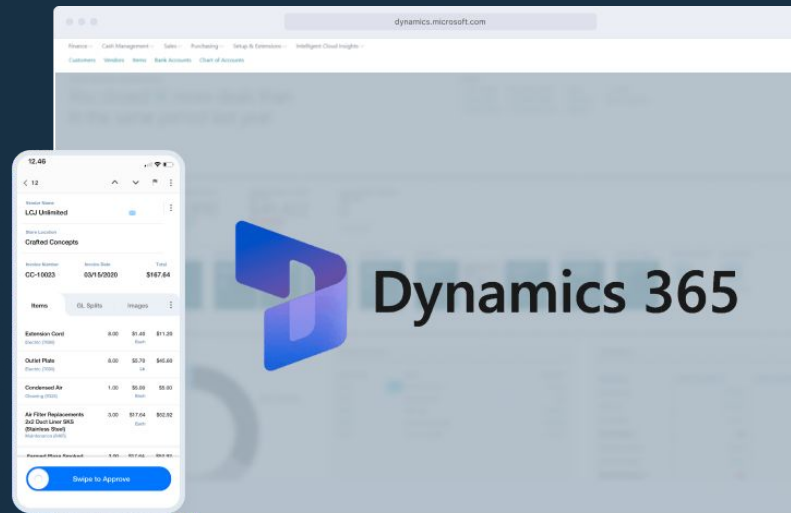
dynamics.microsoft.com

Finance Cash Management Sales Purchasing Setup & Extensions Intelligent Cloud Insights

Customers Vendors Items Bank Accounts Chart of Accounts

12:46

1:2

Vendor Name
LCJ Unlimited

Store Location
Crafted Concepts

Invoice Number
CC-10023

Invoice Date
03/15/2020

Total
$167.64

Items GL Splits Images

Extension Cord 8.00 $1.40 $11.20
Electric (7000) Each

Outlet Plate 8.00 $5.70 $45.60
Electric (7000)

Condensed Air 1.00 $5.00 $5.00
Cleaning (8500) Each

Air Filter Replacements 2x2 Duct Liner 9KS (Stainless Steel) 3.00 $17.64 $52.92
Maintenance (6900) Each

Swipe to Approve

Dynamics 365